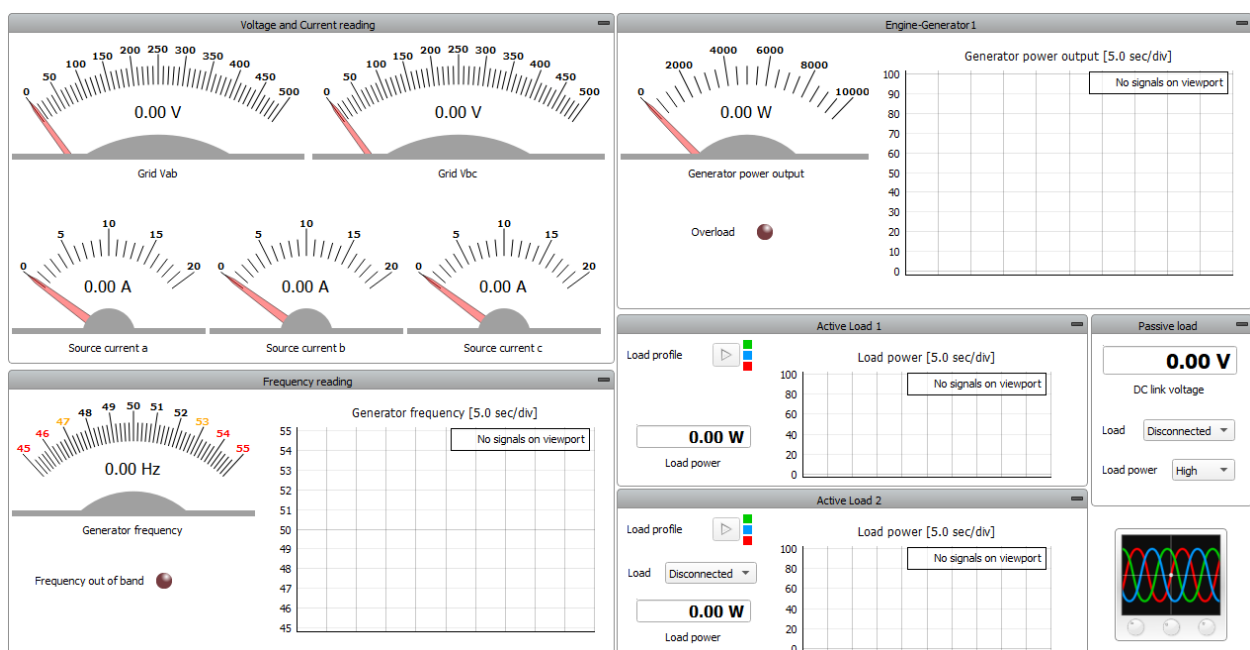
Voltage and Current reading

0 50 100 150 200 250 300 350 400 450 500
0.00 V
Grid Vab

0 50 100 150 200 250 300 350 400 450 500
0.00 V
Grid Vbc

0 5 10 15 20
0.00 A
Source current a

0 5 10 15 20
0.00 A
Source current b

0 5 10 15 20
0.00 A
Source current c

Frequency reading

45 46 47 48 49 50 51 52 53 54 55
0.00 Hz
Generator frequency

Frequency out of band

Generator frequency [5.0 sec/div]
No signals on viewport
55 54 53 52 51 50 49 48 47 46 45

Engine-Generator 1

0 2000 4000 6000 8000 10000
0.00 W
Generator power output

Overload

Generator power output [5.0 sec/div]
No signals on viewport
100 90 80 70 60 50 40 30 20 10 0

Active Load 1

Load profile
0.00 W
Load power

Load power [5.0 sec/div]
No signals on viewport
100 80 60 40 20 0

Active Load 2

Load profile
Load Disconnected
0.00 W
Load power

Load power [5.0 sec/div]
No signals on viewport
100 80 60 40 20 0

Passive load

0.00 V
DC link voltage

Load Disconnected
Load power High